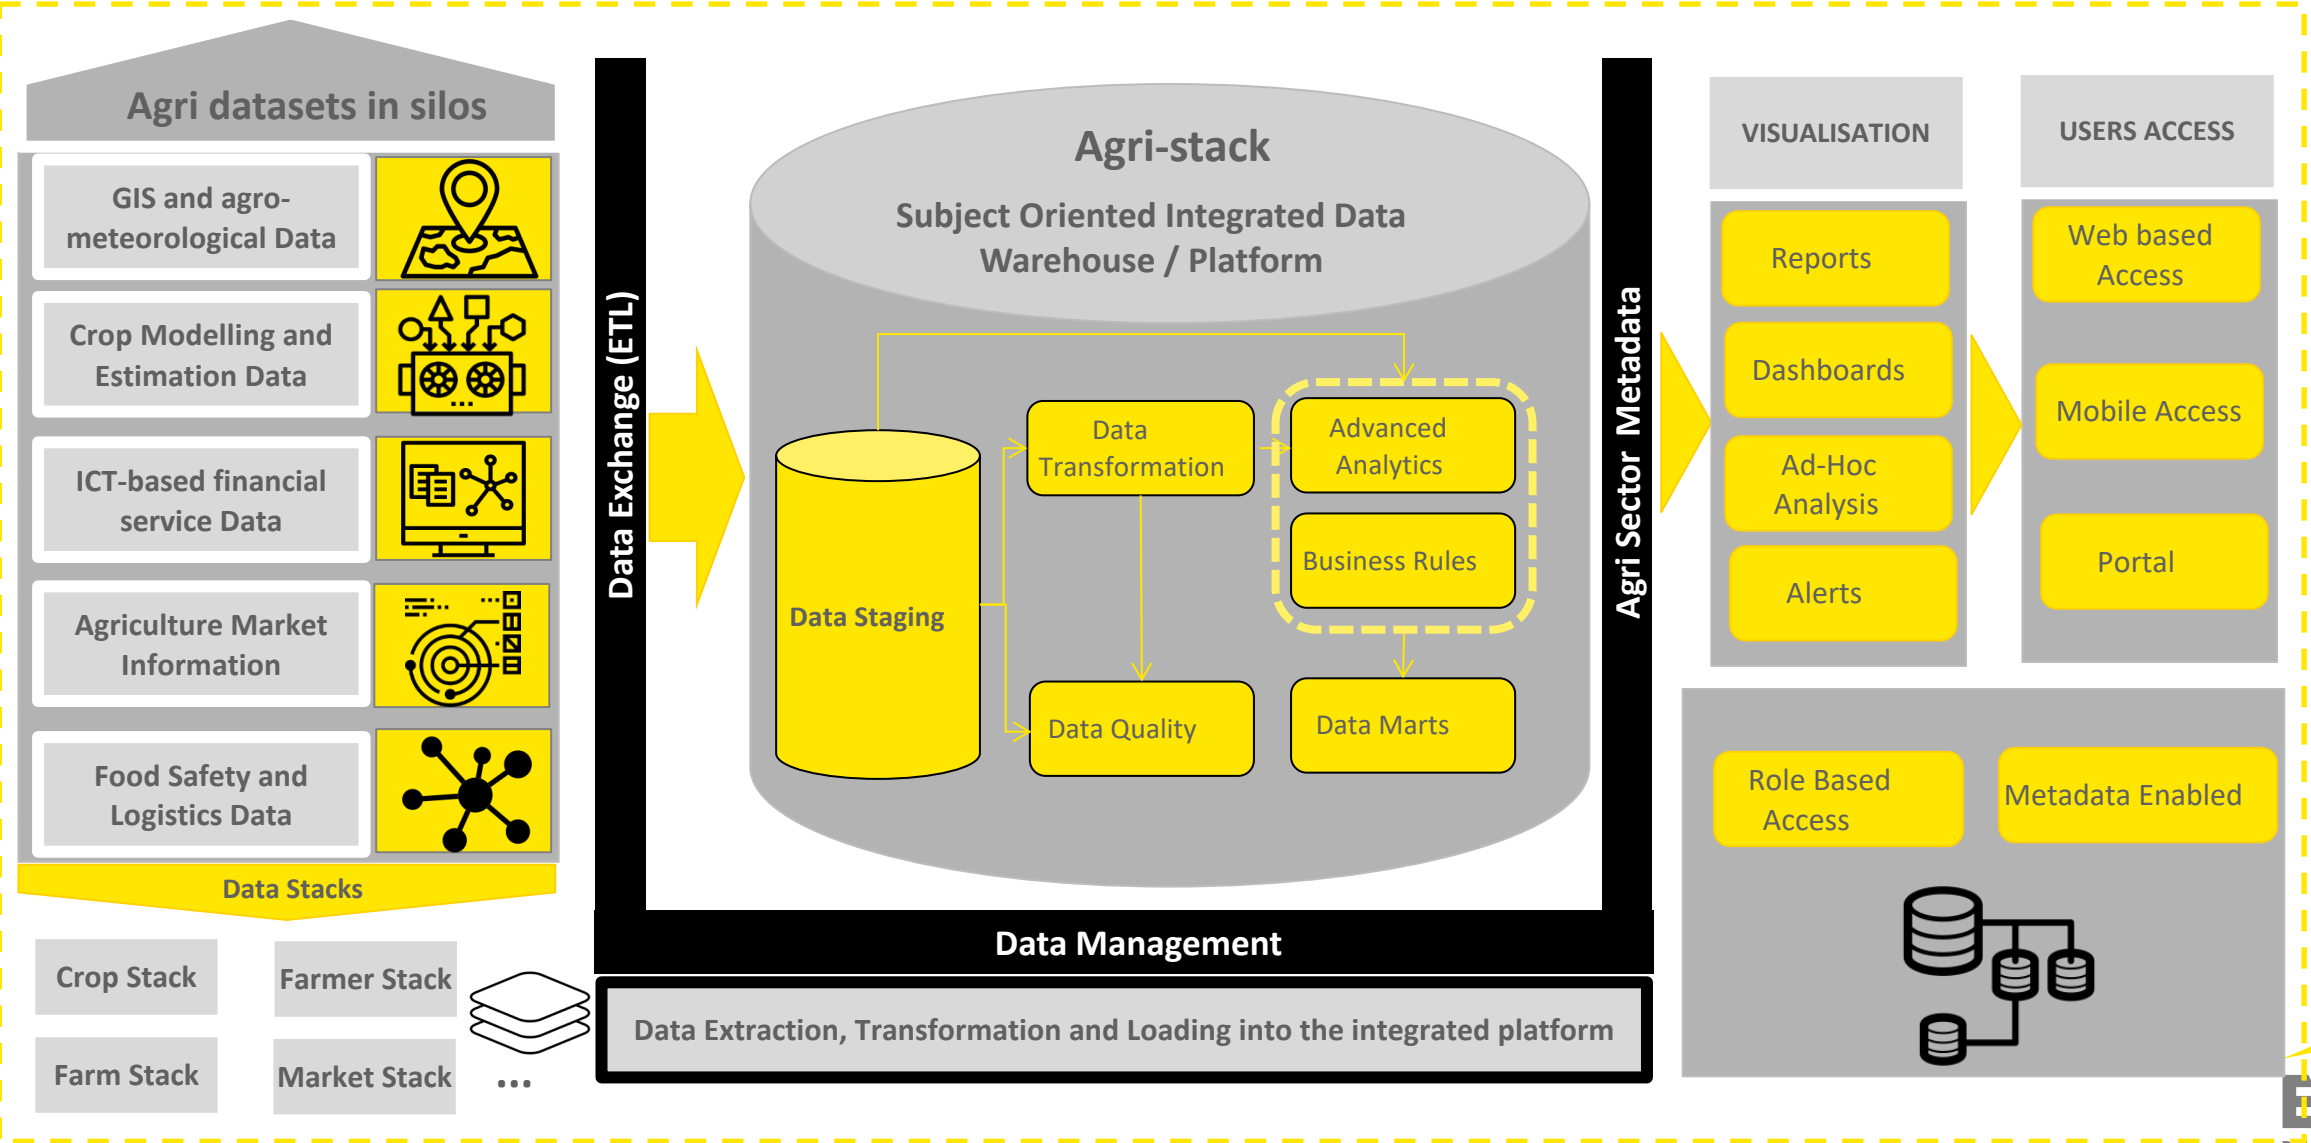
Agri datasets in silos

GIS and agro-meteorological Data

Crop Modelling and Estimation Data

ICT-based financial service Data

Agriculture Market Information

Food Safety and Logistics Data

Data Stacks

Crop Stack

Farmer Stack

Farm Stack

Market Stack

...

Data Exchange (ETL)

Agri-stack

Subject Oriented Integrated Data Warehouse / Platform

Data Staging

Data Transformation

Advanced Analytics

Business Rules

Data Quality

Data Marts

Agri Sector Metadata

Data Management

Data Extraction, Transformation and Loading into the integrated platform

VISUALISATION

Reports

Dashboards

Ad-Hoc Analysis

Alerts

USERS ACCESS

Web based Access

Mobile Access

Portal

Role Based Access

Metadata Enabled